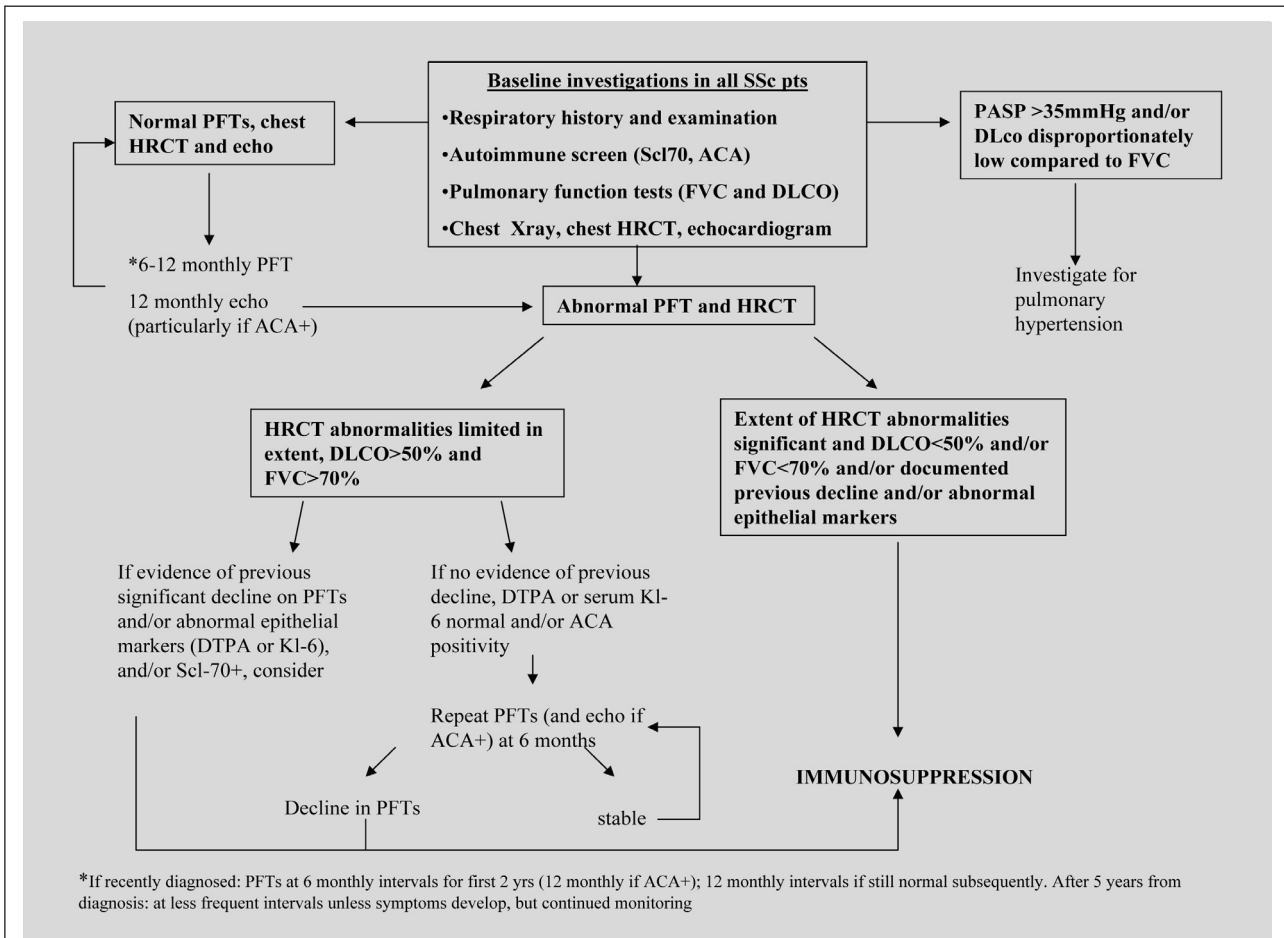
Baseline investigations in all SSc pts

•Respiratory history and examination

•Autoimmune screen (Scl70, ACA)

•Pulmonary function tests (FVC and DLCO)

•Chest Xray, chest HRCT, echocardiogram

Normal PFTs, chest HRCT and echo

*6-12 monthly PFT

12 monthly echo (particularly if ACA+)

PASP >35mmHg and/or DLco disproportionately low compared to FVC

Investigate for pulmonary hypertension

Abnormal PFT and HRCT

HRCT abnormalities limited in extent, DLCO>50% and FVC>70%

Extent of HRCT abnormalities significant and DLCO<50% and/or FVC<70% and/or documented previous decline and/or abnormal epithelial markers

If evidence of previous significant decline on PFTs and/or abnormal epithelial markers (DTPA or Kl-6), and/or Scl-70+, consider

If no evidence of previous decline, DTPA or serum Kl-6 normal and/or ACA positivity

Repeat PFTs (and echo if ACA+) at 6 months

Decline in PFTs

stable

IMMUNOSUPPRESSION

*If recently diagnosed: PFTs at 6 monthly intervals for first 2 yrs (12 monthly if ACA+); 12 monthly intervals if still normal subsequently. After 5 years from diagnosis: at less frequent intervals unless symptoms develop, but continued monitoring